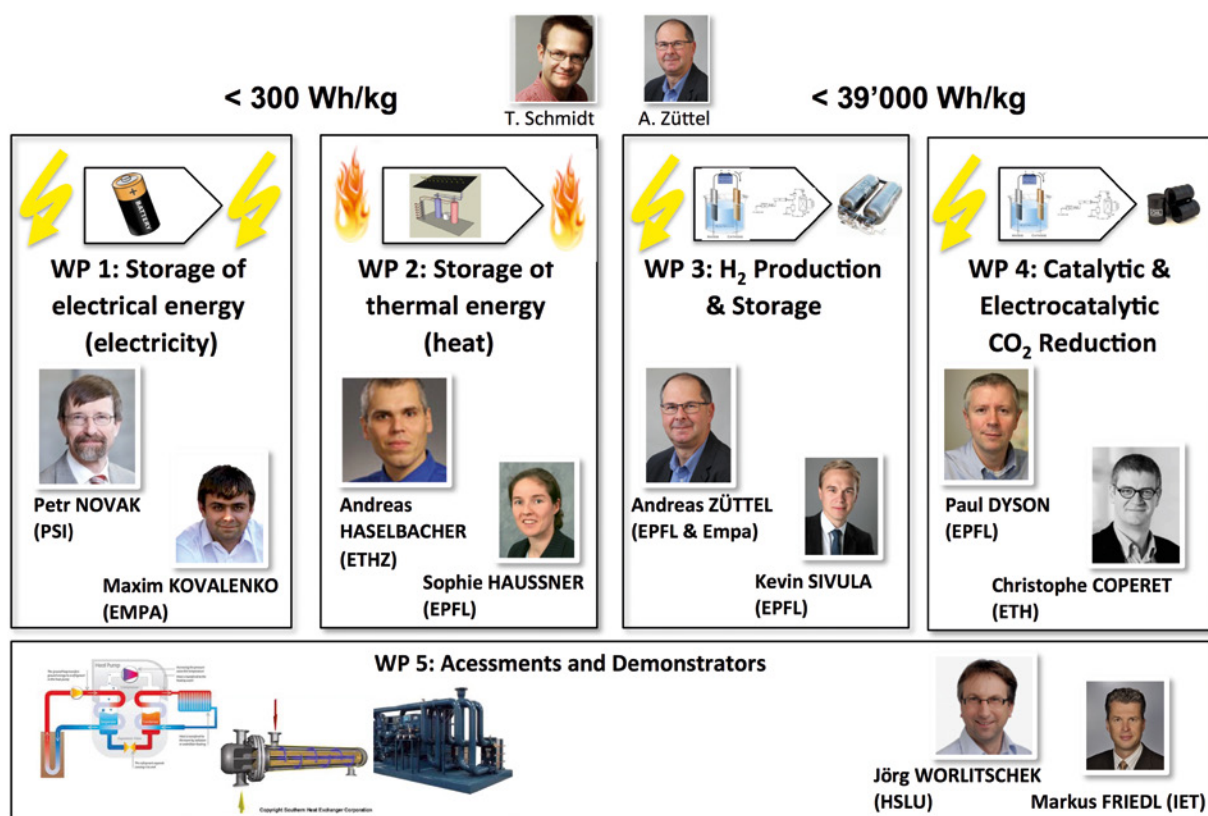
T. Schmidt

A. Züttel

< 300 Wh/kg

< 39'000 Wh/kg

BATTERY

WP 1: Storage of electrical energy (electricity)

Petr NOVAK (PSI)

Maxim KOVALENKO (EMPA)

WP 2: Storage ot thermal energy (heat)

Andreas HASELBACHER (ETHZ)

Sophie HAUSSNER (EPFL)

WP 3: $H_2$ Production & Storage

Andreas ZÜTTEL (EPFL & Empa)

Kevin SIVULA (EPFL)

WP 4: Catalytic & Electrocatalytic $CO_2$ Reduction

Paul DYSON (EPFL)

Christophe COPERET (ETH)

WP 5: Acessments and Demonstrators

Heat Pump

Copyright Southern Heat Exchanger Corporation

Jörg WORLITSCHEK (HSLU)

Markus FRIEDL (IET)